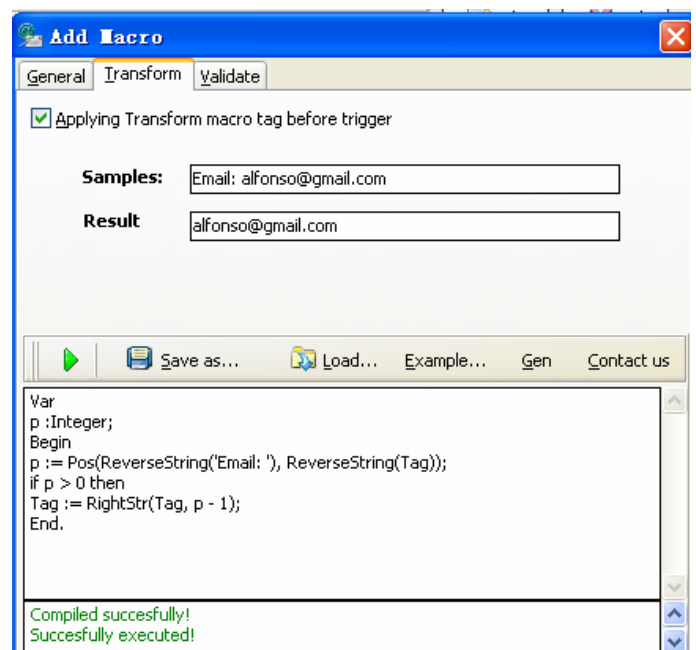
Add Macro

General | Transform | Validate

Applying Transform macro tag before trigger

Samples: Email: alfonso@gmail.com

Result alfonso@gmail.com

Save as... Load... Example... Gen Contact us

Var
p :Integer;
Begin
p := Pos(ReverseString('Email: '), ReverseString(Tag));
if p > 0 then
Tag := RightStr(Tag, p - 1);
End.

Compiled succesfully!
Succesfully executed!